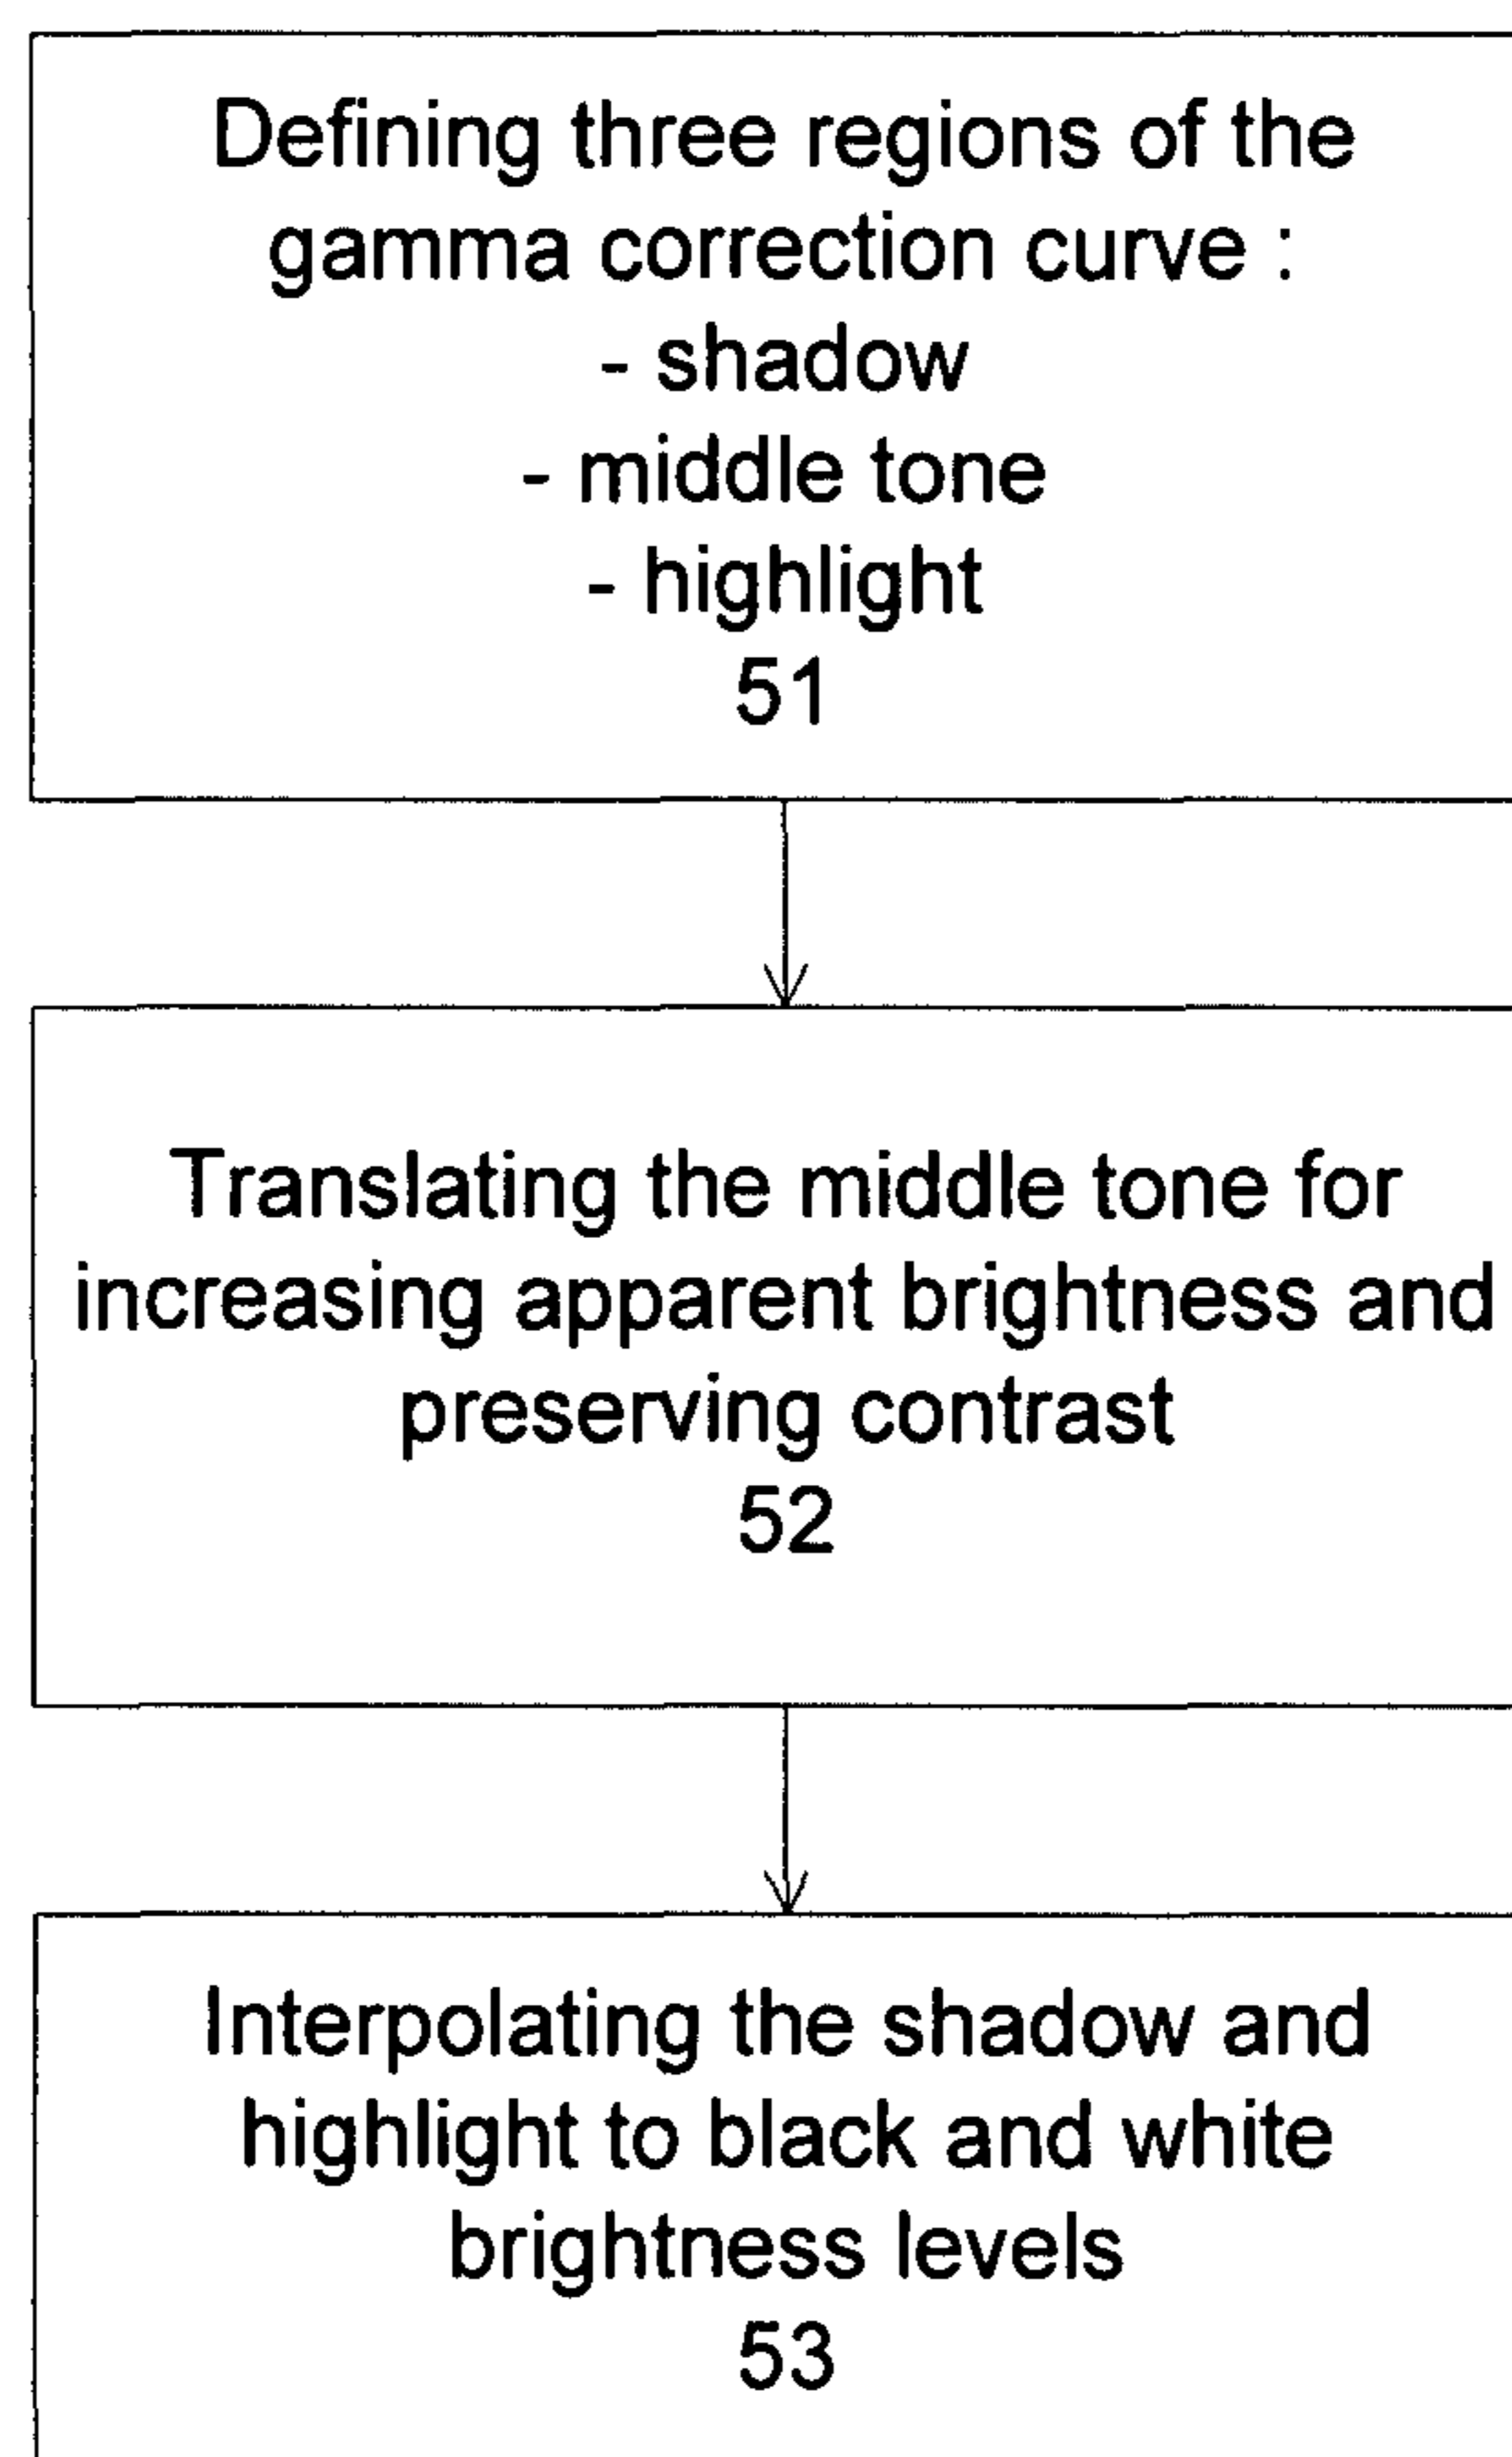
Defining three regions of the gamma correction curve :
- shadow
- middle tone
- highlight
51

Translating the middle tone for increasing apparent brightness and preserving contrast
52

Interpolating the shadow and highlight to black and white brightness levels
53